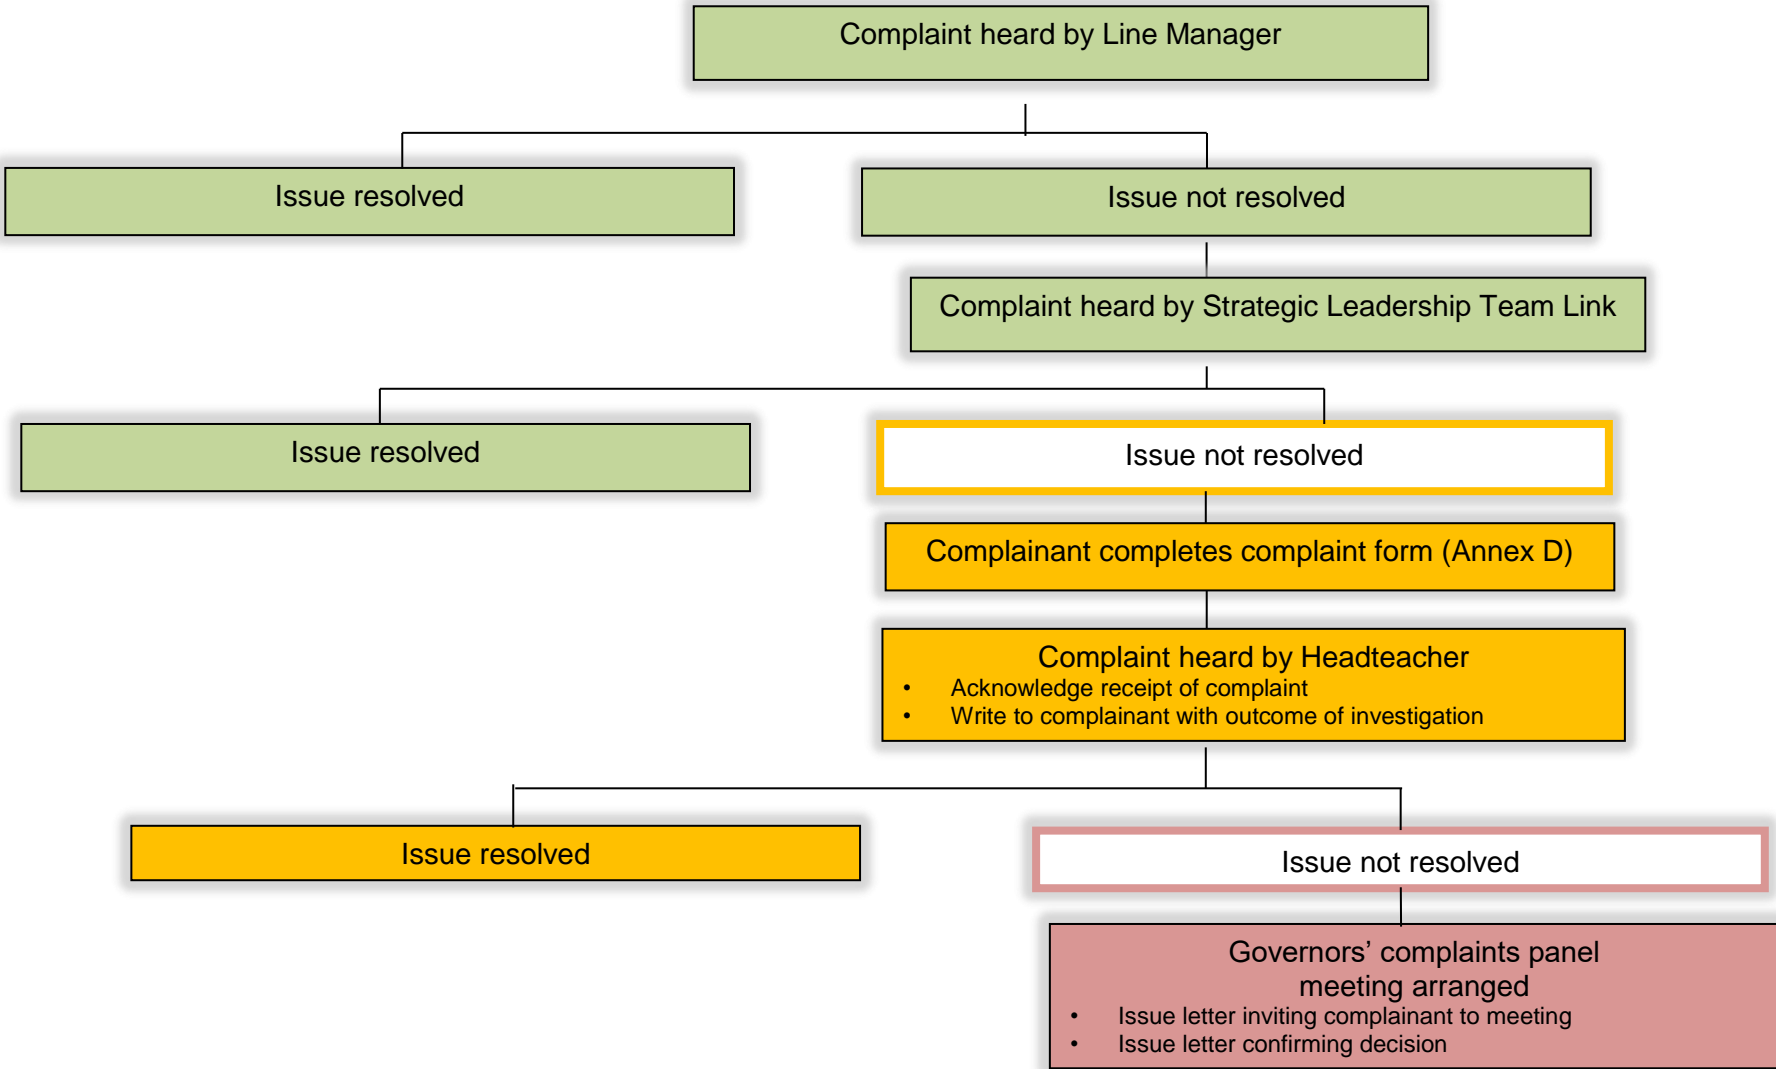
Complaint heard by Line Manager

Issue resolved

Issue not resolved

Complaint heard by Strategic Leadership Team Link

Issue resolved

Issue not resolved

Complainant completes complaint form (Annex D)

Complaint heard by Headteacher
• Acknowledge receipt of complaint
• Write to complainant with outcome of investigation

Issue resolved

Issue not resolved

Governors’ complaints panel meeting arranged
• Issue letter inviting complainant to meeting
• Issue letter confirming decision